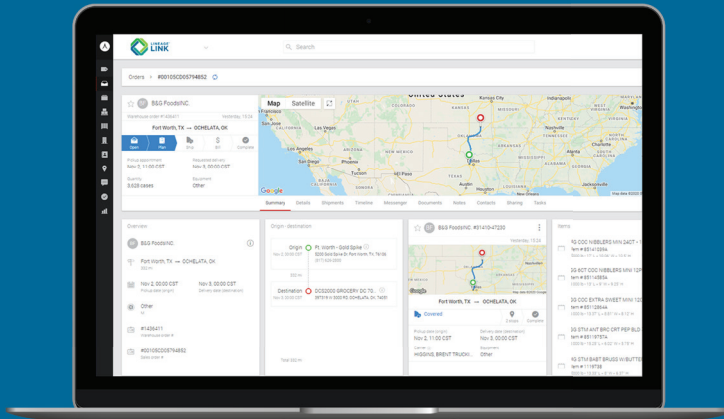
LINEAGE LINK

Search

Orders → #0010SCD0579485​2

B&G Foods INC.

Yesterday 15:04

Warehouse order #1436411

Fort Worth, TX → OCHELATA, OK

Open

Plan

Ship

Bill

Complete

Pickup appointment
Nov 2, 11:00 CST

Requested delivery
Nov 3, 00:00 CST

Quantity
3,628 cases

Equipment
Other

Map Satellite

Google

Summary Details Shipments Timeline Messenger Documents Notes Contacts Sharing Tasks

Overview

B&G Foods INC.

Fort Worth, TX → OCHELATA, OK

Nov 2, 11:00 CST

Nov 3, 00:00 CST

Other

#1436411

#0010SCD05794852

Origin - destination

Origin Ft. Worth - Gold Spike

Destination OCS2000 GROCERY DC 70...

B&G Foods INC. #31410-47220

Yesterday 15:04

Fort Worth, TX → OCHELATA, OK

Covered

Pickup date (origin)
Nov 2, 11:00 CST

Delivery date (destination)
Nov 3, 00:00 CST

Carrier
HIGGINS, BRENT TRUCKI...

Equipment
Other

Items

5G CTC NIBBLERS MINI 24CT
5G CCT COC NIBBLERS MINI 12P
5G COC EXTRA SWEET MINI 12P
5G STM ANT BRC CRT PEP BLD
5G STM BABT BRUS W/BUTTE